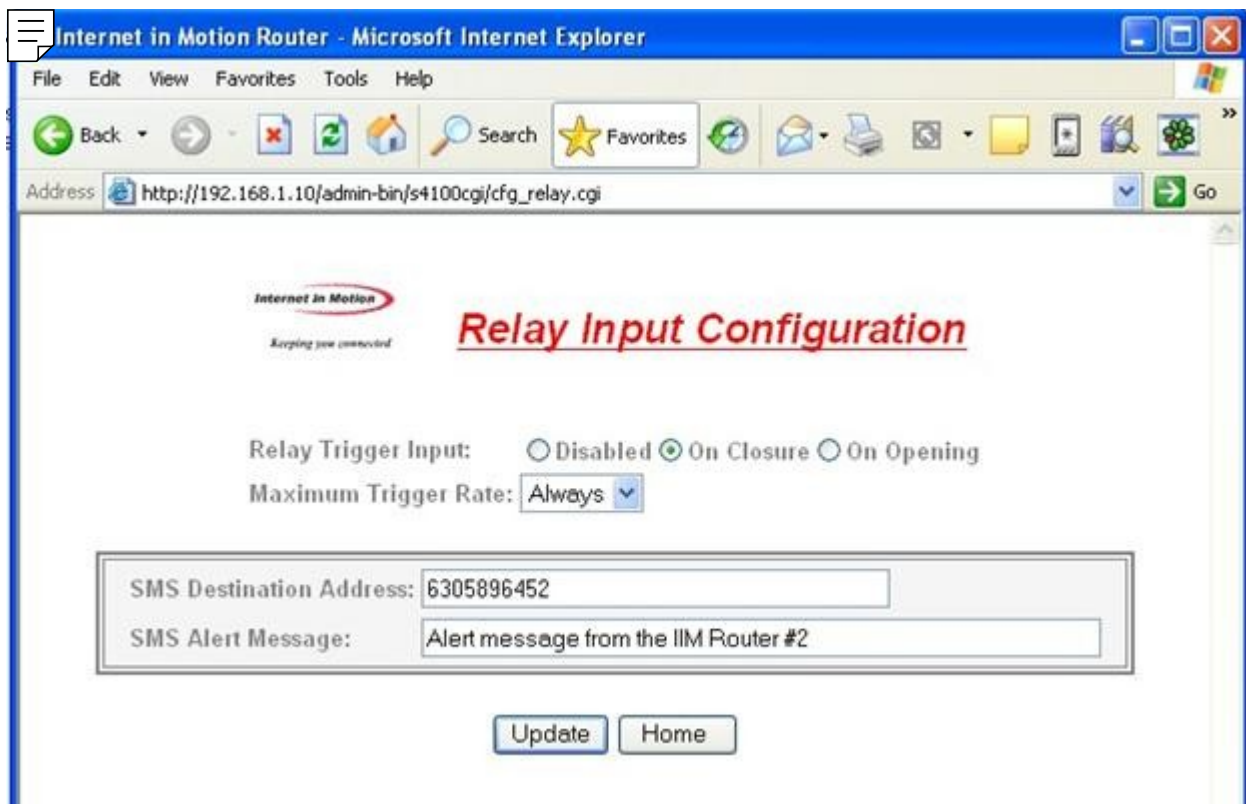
Internet in Motion Router - Microsoft Internet Explorer

File Edit View Favorites Tools Help

Back Search Favorites

Address http://192.168.1.10/admin-bin/s4100cgi/cfg_relay.cgi Go

Internet in Motion
Keeping you connected

Relay Input Configuration

Relay Trigger Input: Disabled On Closure On Opening
Maximum Trigger Rate: Always

SMS Destination Address: 6305896452
SMS Alert Message: Alert message from the IIM Router #2

Update Home